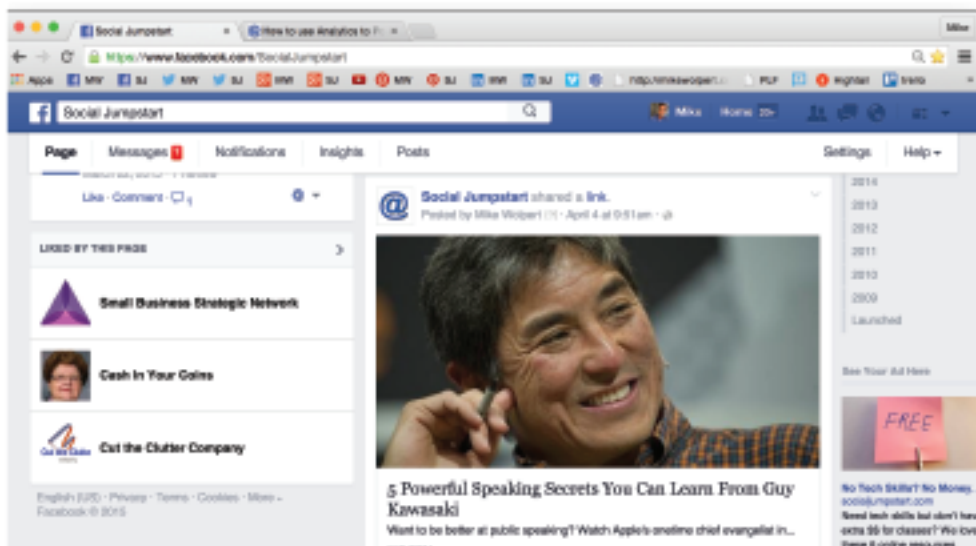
Social Jumpstart
How to use Analytics to P
Mike
https://www.facebook.com/SocialJumpstart
Apps MW SJ MW SJ MW SJ MW SJ MW SJ SJ MW SJ http://mikewolpert.c PLF Hightail trello
Social Jumpstart
Mike Home 20+
Page Messages Notifications Insights Posts Settings Help
Like · Comment 1
LIKED BY THIS PAGE
Small Business Strategic Network
Cash In Your Coins
Cut the Clutter Company
English (US) · Privacy · Terms · Cookies · More
Facebook © 2015
Social Jumpstart shared a link.
Posted by Mike Wolpert · April 4 at 9:51am
5 Powerful Speaking Secrets You Can Learn From Guy Kawasaki
Want to be better at public speaking? Watch Apple's onetime chief evangelist in...
2014
2013
2012
2011
2010
2009
Launched
See Your Ad Here
FREE
No Tech Skills? No Money
socialjumpstart.com
Need tech skills but don't have extra $$ for classes? We love